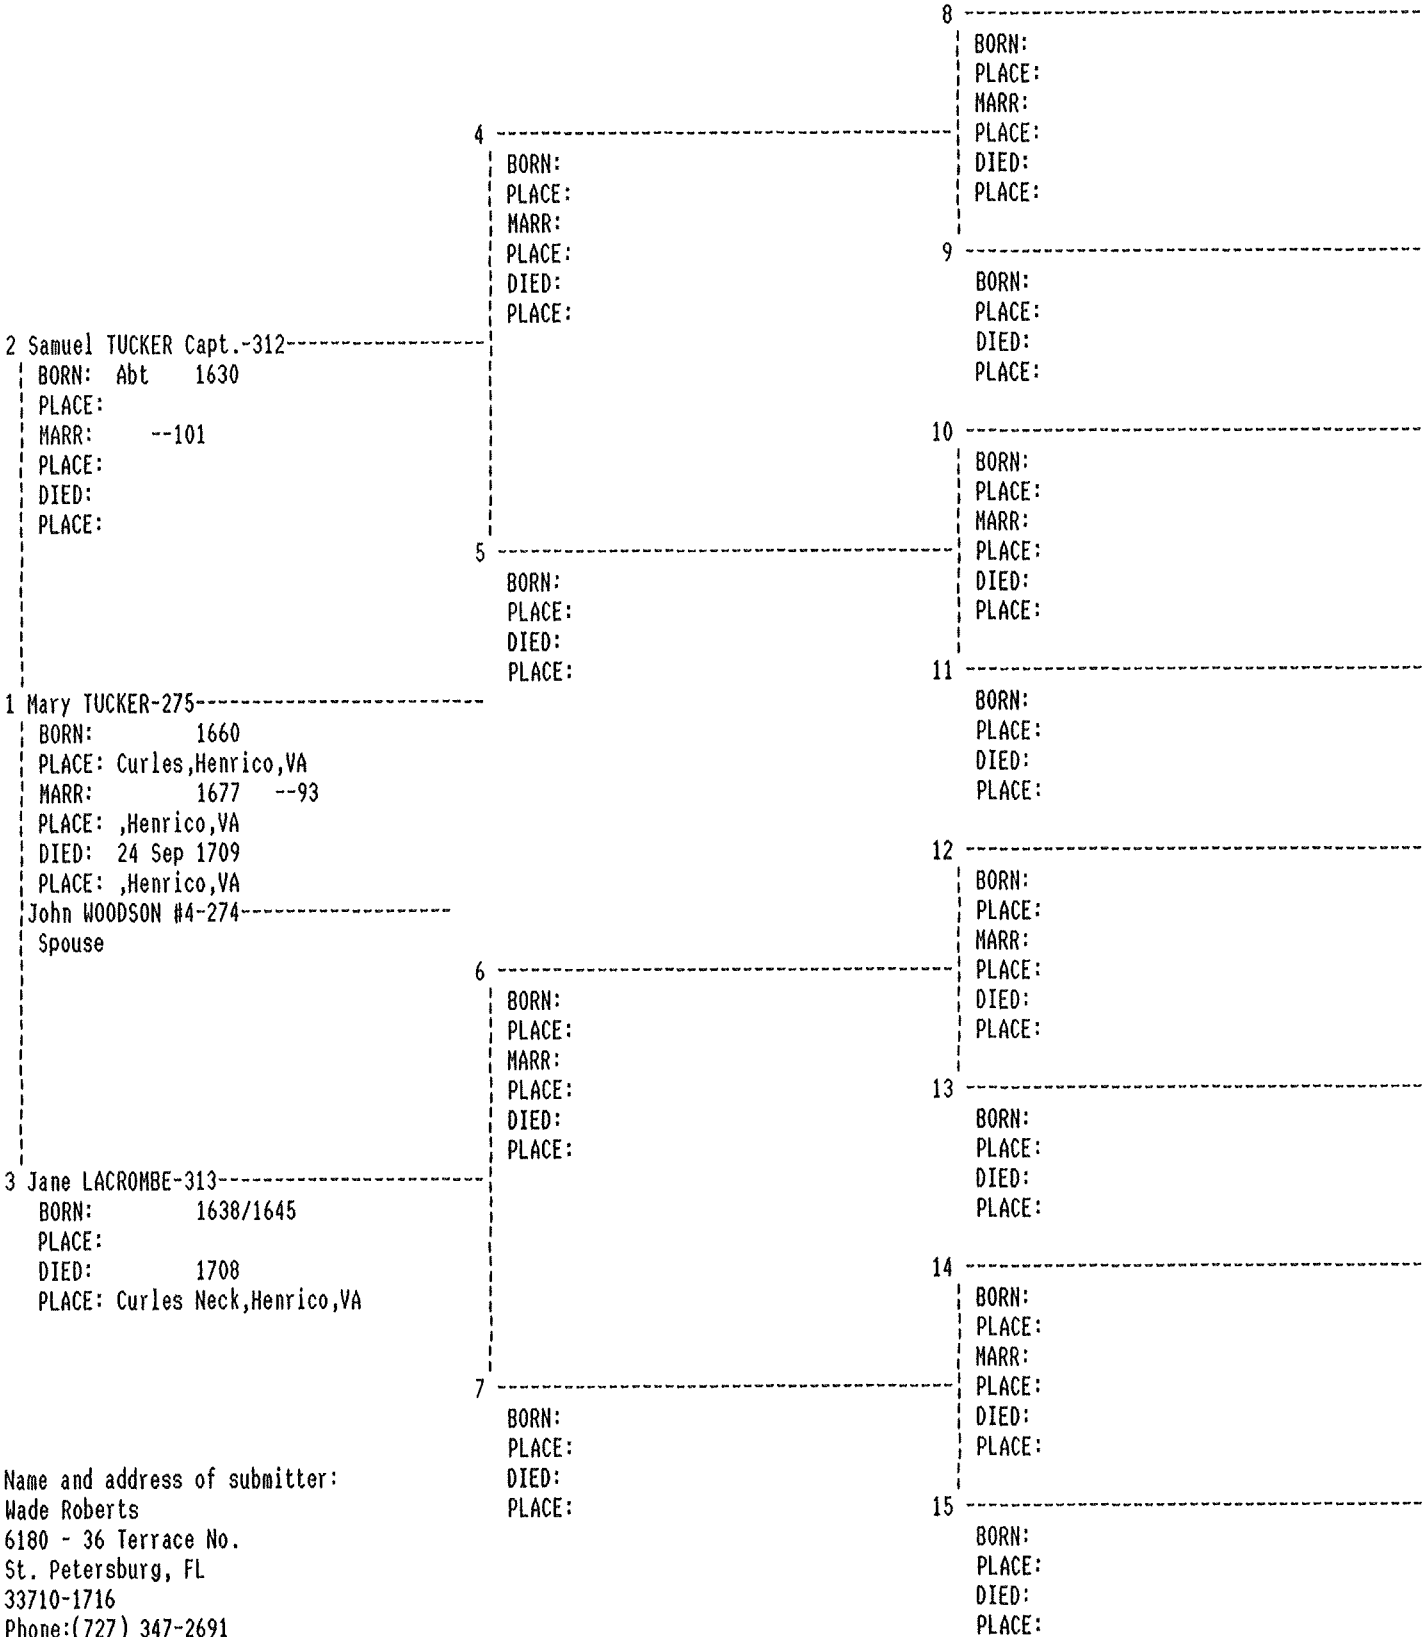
8
BORN:
PLACE:
MARR:
PLACE:
DIED:
PLACE:

4
BORN:
PLACE:
MARR:
PLACE:
DIED:
PLACE:

9
BORN:
PLACE:
DIED:
PLACE:

2 Samuel TUCKER Capt.-312
BORN: Abt 1630
PLACE:
MARR: --101
PLACE:
DIED:
PLACE:

10
BORN:
PLACE:
MARR:
PLACE:
DIED:
PLACE:

5
BORN:
PLACE:
DIED:
PLACE:

11
BORN:
PLACE:
DIED:
PLACE:

1 Mary TUCKER-275
BORN: 1660
PLACE: Curles,Henrico,VA
MARR: 1677 --93
PLACE: ,Henrico,VA
DIED: 24 Sep 1709
PLACE: ,Henrico,VA
John WOODSON #4-274
Spouse

12
BORN:
PLACE:
MARR:
PLACE:
DIED:
PLACE:

6
BORN:
PLACE:
MARR:
PLACE:
DIED:
PLACE:

13
BORN:
PLACE:
DIED:
PLACE:

3 Jane LACROMBE-313
BORN: 1638/1645
PLACE:
DIED: 1708
PLACE: Curles Neck,Henrico,VA

14
BORN:
PLACE:
MARR:
PLACE:
DIED:
PLACE:

7
BORN:
PLACE:
DIED:
PLACE:

15
BORN:
PLACE:
DIED:
PLACE:

Name and address of submitter:
Wade Roberts
6180 - 36 Terrace No.
St. Petersburg, FL
33710-1716
Phone:(727) 347-2691